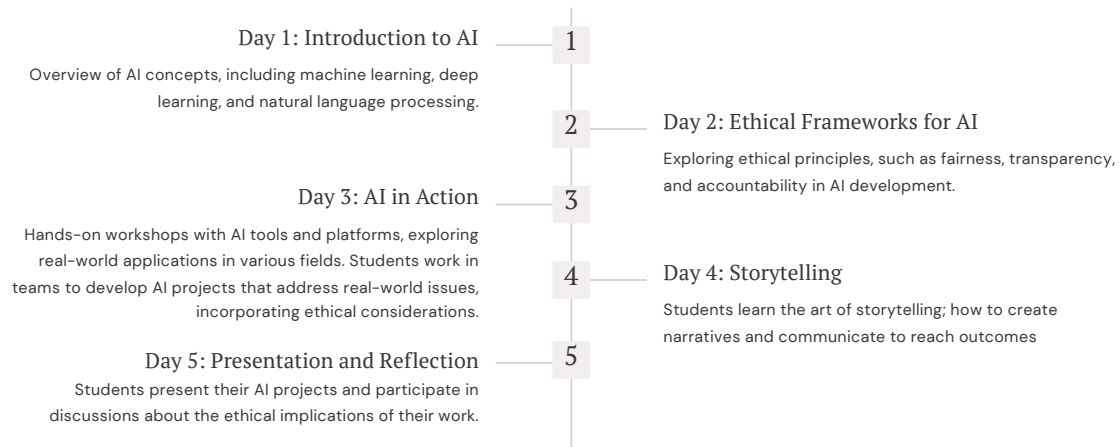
Day 1: Introduction to AI

1

Overview of AI concepts, including machine learning, deep learning, and natural language processing.

2

Day 2: Ethical Frameworks for AI

Exploring ethical principles, such as fairness, transparency, and accountability in AI development.

Day 3: AI in Action

3

Hands-on workshops with AI tools and platforms, exploring real-world applications in various fields. Students work in teams to develop AI projects that address real-world issues, incorporating ethical considerations.

4

Day 4: Storytelling

Students learn the art of storytelling; how to create narratives and communicate to reach outcomes

Day 5: Presentation and Reflection

5

Students present their AI projects and participate in discussions about the ethical implications of their work.